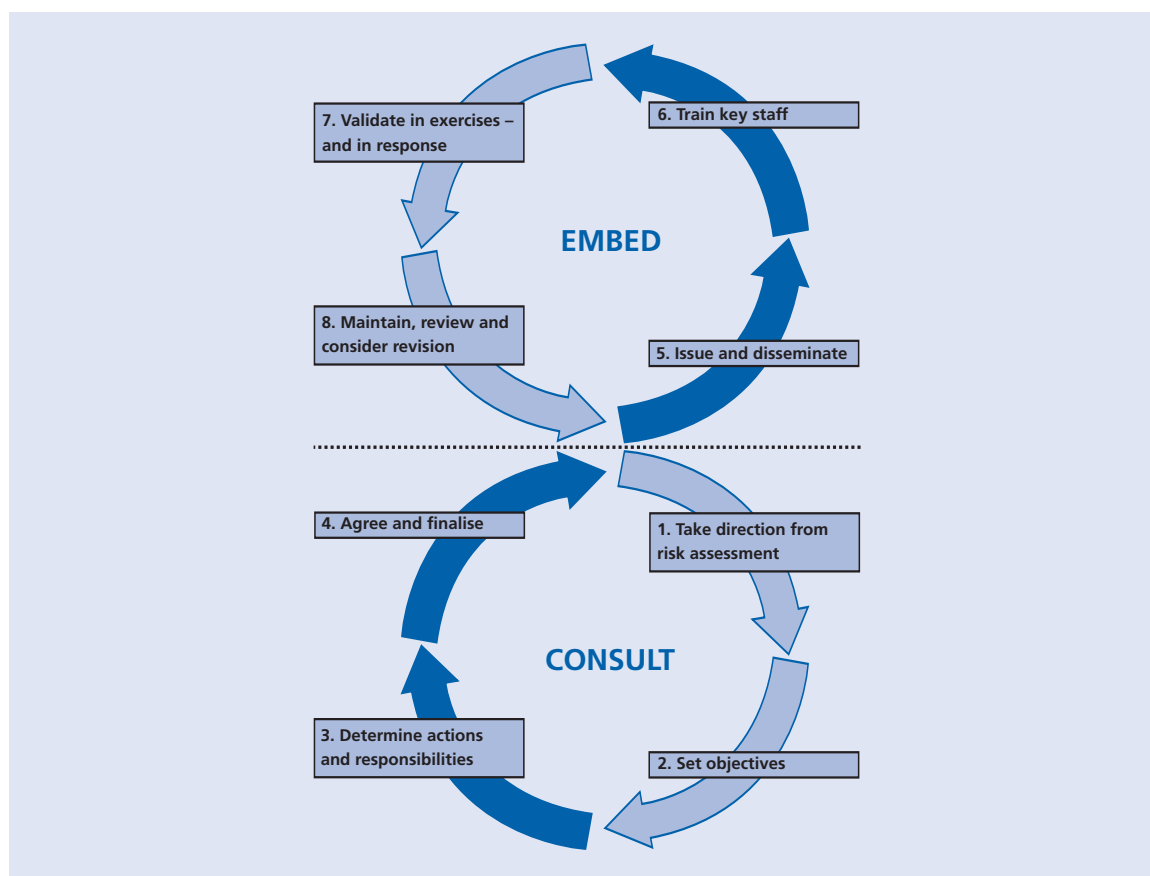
7. Validate in exercises – and in response

6. Train key staff

EMBED

8. Maintain, review and consider revision

5. Issue and disseminate

4. Agree and finalise

1. Take direction from risk assessment

CONSULT

3. Determine actions and responsibilities

2. Set objectives